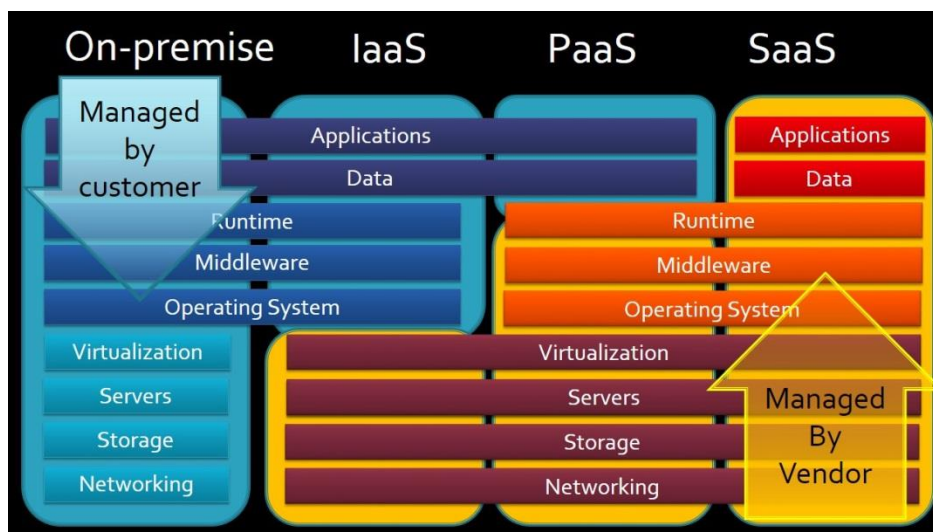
On-premise IaaS PaaS SaaS

Managed by customer

Applications

Data

Runtime

Middleware

Operating System

Virtualization

Servers

Storage

Networking

Applications

Data

Runtime

Middleware

Operating System

Virtualization

Servers

Storage

Networking

Managed By Vendor